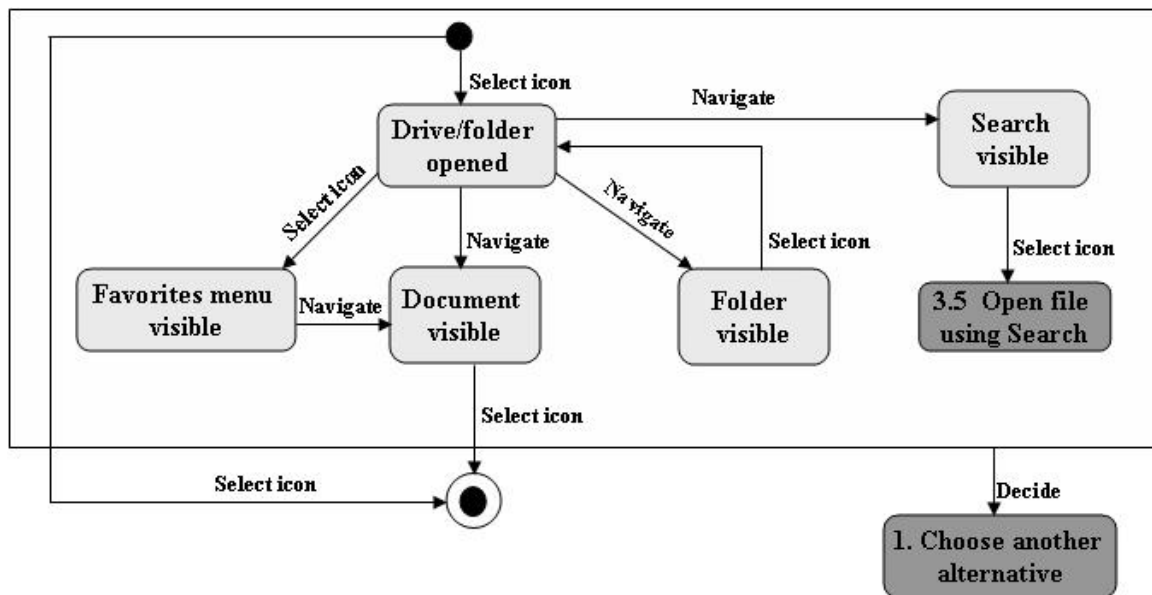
Select icon

Drive/folder opened

Navigate

Search visible

Select icon

Navigate

Select icon

Navigate

Select icon

Select icon

Favorites menu visible

Navigate

Document visible

Folder visible

3.5 Open file using Search

Select icon

Select icon

Decide

1. Choose another alternative